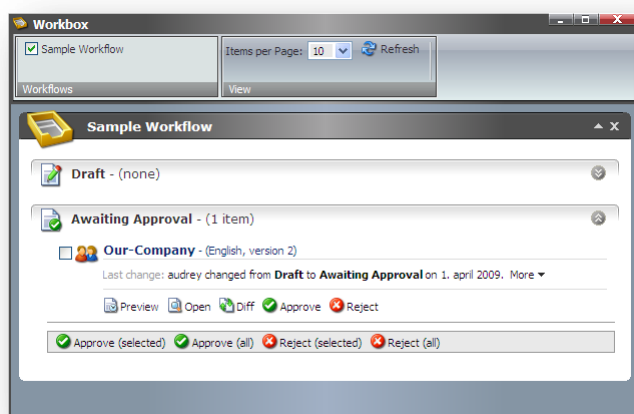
Workbox

Sample Workflow

Workflows

Items per Page: 10 Refresh

View

Sample Workflow

Draft - (none)

Awaiting Approval - (1 item)

Our-Company - (English, version 2)

Last change: audrey changed from Draft to Awaiting Approval on 1. april 2009. More

Preview Open Diff Approve Reject

Approve (selected) Approve (all) Reject (selected) Reject (all)